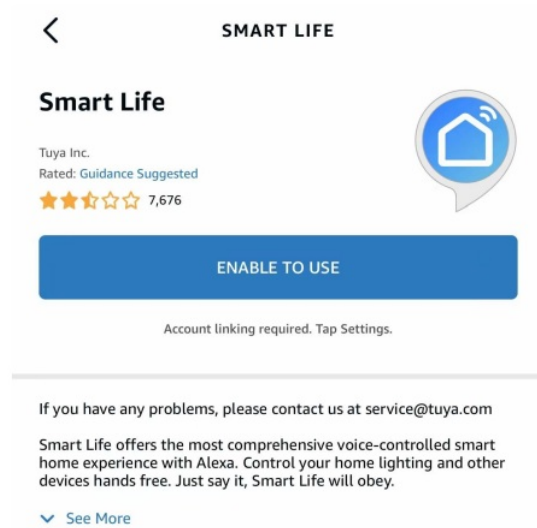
SMART LIFE

Smart Life

Tuya Inc.
Rated: Guidance Suggested
7,676

ENABLE TO USE

Account linking required. Tap Settings.

If you have any problems, please contact us at service@tuya.com

Smart Life offers the most comprehensive voice-controlled smart home experience with Alexa. Control your home lighting and other devices hands free. Just say it, Smart Life will obey.

See More